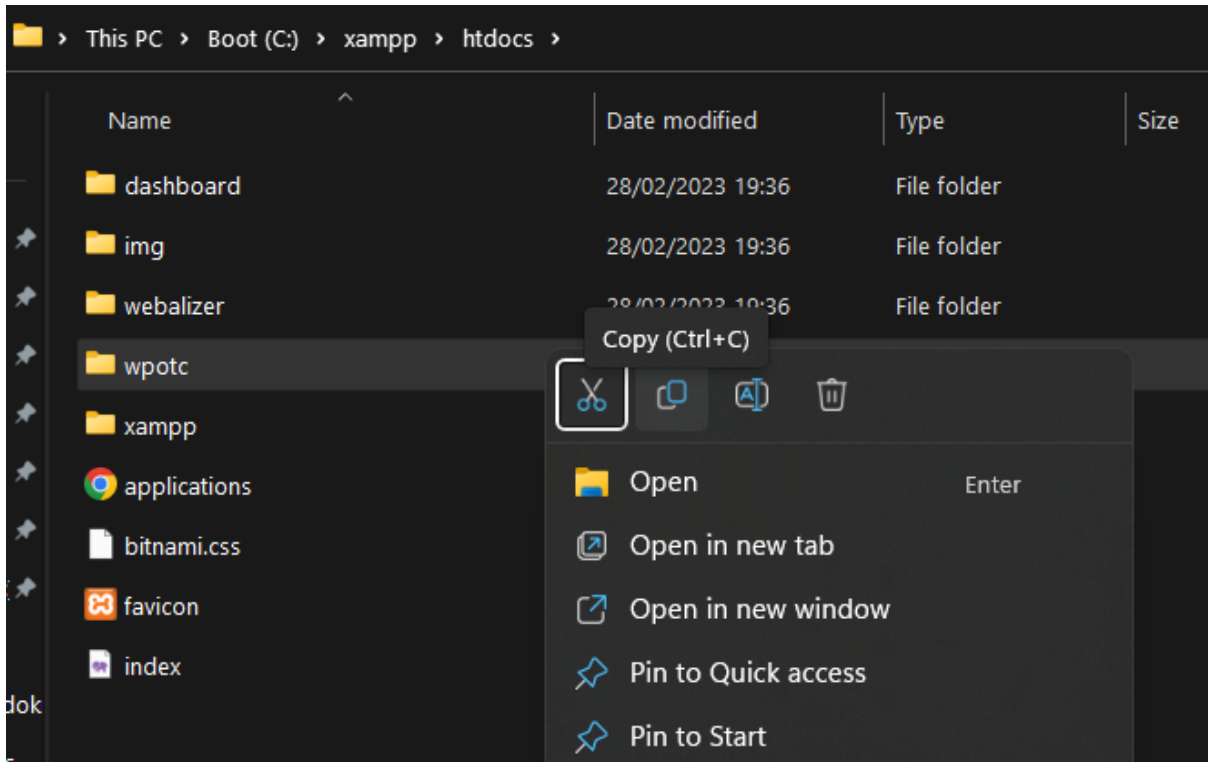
This PC > Boot (C:) > xampp > htdocs >

| Name | Date modified | Type | Size |
|---|---|---|---|
| dashboard | 28/02/2023 19:36 | File folder | |
| img | 28/02/2023 19:36 | File folder | |
| webalizer | 28/02/2023 19:36 | File folder | |
| wpotc | | | |
| xampp | | | |
| applications | | | |
| bitnami.css | | | |
| favicon | | | |
| index | | | |

Copy (Ctrl+C)

Open Enter
Open in new tab
Open in new window
Pin to Quick access
Pin to Start

dok